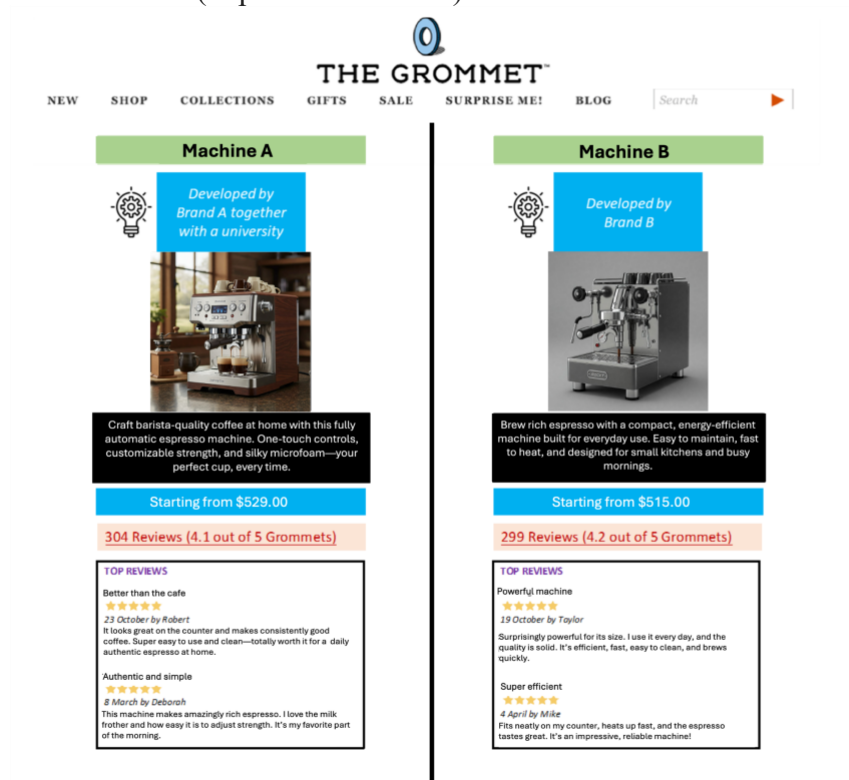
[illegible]

THE GROMMET™

NEW SHOP COLLECTIONS GIFTS SALE SURPRISE ME! BLOG Search

Machine A

Developed by Brand A together with a university

Craft barista-quality coffee at home with this fully automatic espresso machine. One-touch controls, customizable strength, and silky microfoam—your perfect cup, every time.

Starting from $529.00

304 Reviews (4.1 out of 5 Grommets)

TOP REVIEWS

Better than the cafe
23 October by Robert
It looks great on the counter and makes consistently good coffee. Super easy to use and clean—totally worth it for a daily authentic espresso at home.

Authentic and simple
8 March by Deborah
This machine makes amazingly rich espresso. I love the milk frother and how easy it is to adjust strength. It's my favorite part of the morning.

Machine B

Developed by Brand B

Brew rich espresso with a compact, energy-efficient machine built for everyday use. Easy to maintain, fast to heat, and designed for small kitchens and busy mornings.

Starting from $515.00

299 Reviews (4.2 out of 5 Grommets)

TOP REVIEWS

Powerful machine
19 October by Taylor
Surprisingly powerful for its size. I use it every day, and the quality is solid. It's efficient, fast, easy to clean, and brews quickly.

Super efficient
4 April by Mike
Fits neatly on my counter, heats up fast, and the espresso tastes great. It's an impressive, reliable machine!